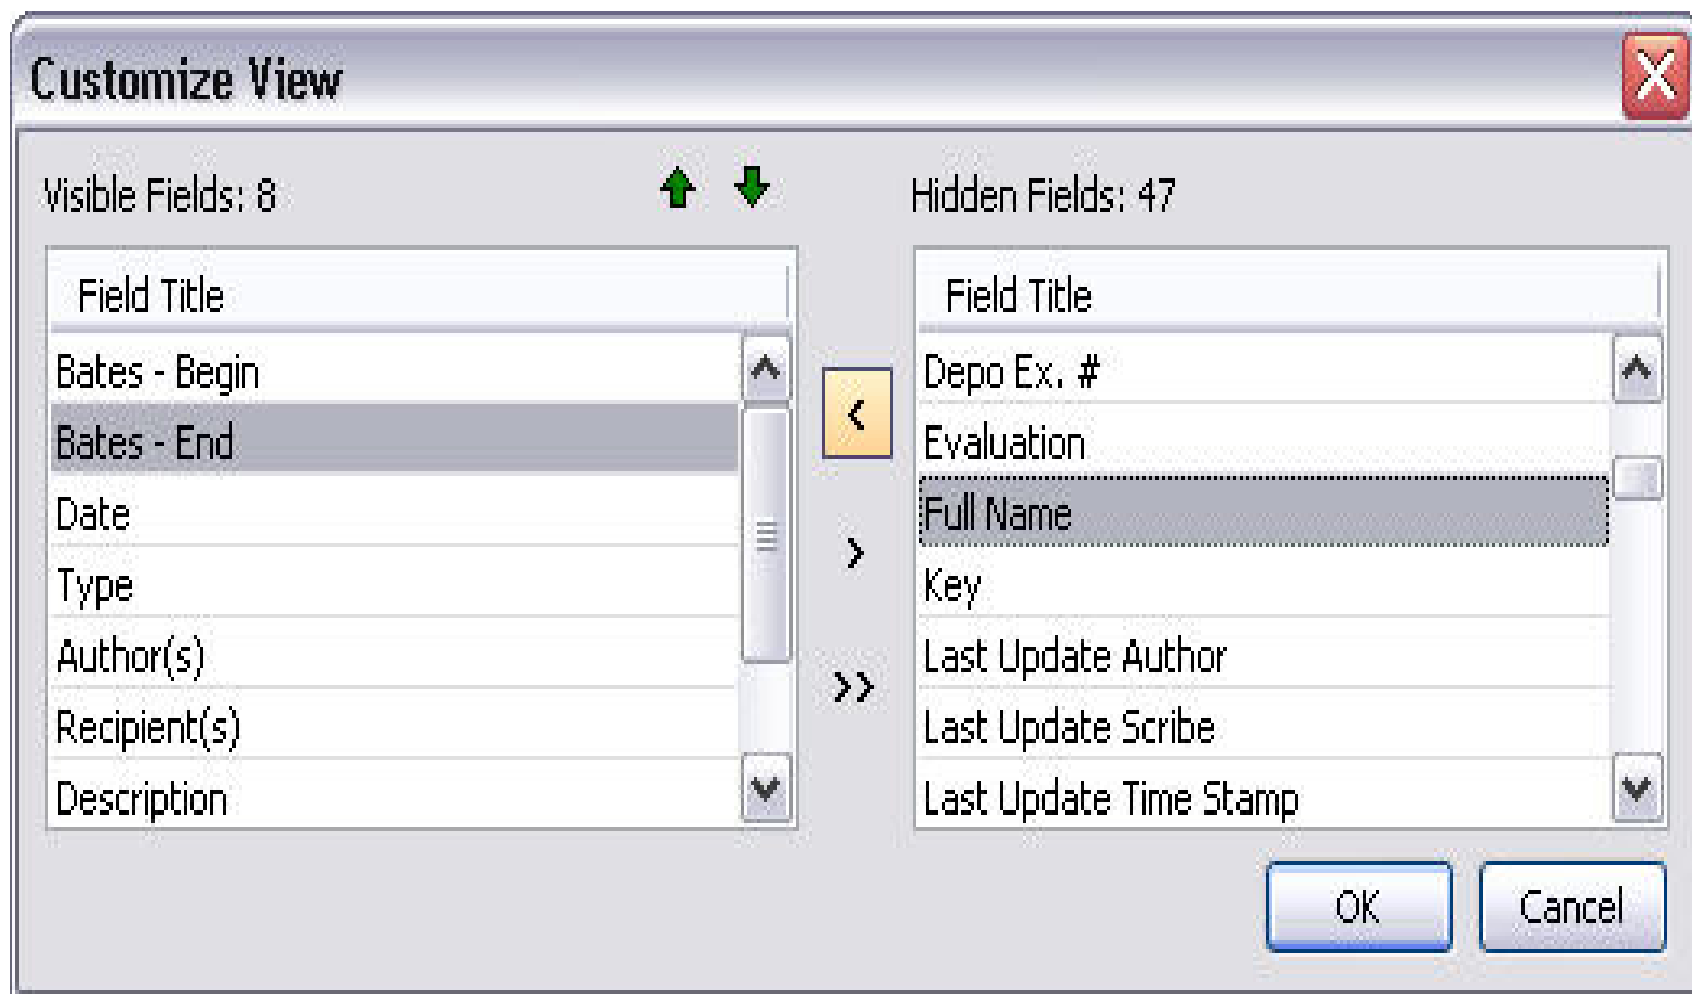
Customize View

Visible Fields: 8

Hidden Fields: 47

| Field Title |
|---|
| Bates - Begin |
| Bates - End |
| Date |
| Type |
| Author(s) |
| Recipient(s) |
| Description |

<

>

>>

| Field Title |
|---|
| Depo Ex. # |
| Evaluation |
| Full Name |
| Key |
| Last Update Author |
| Last Update Scribe |
| Last Update Time Stamp |

OK

Cancel